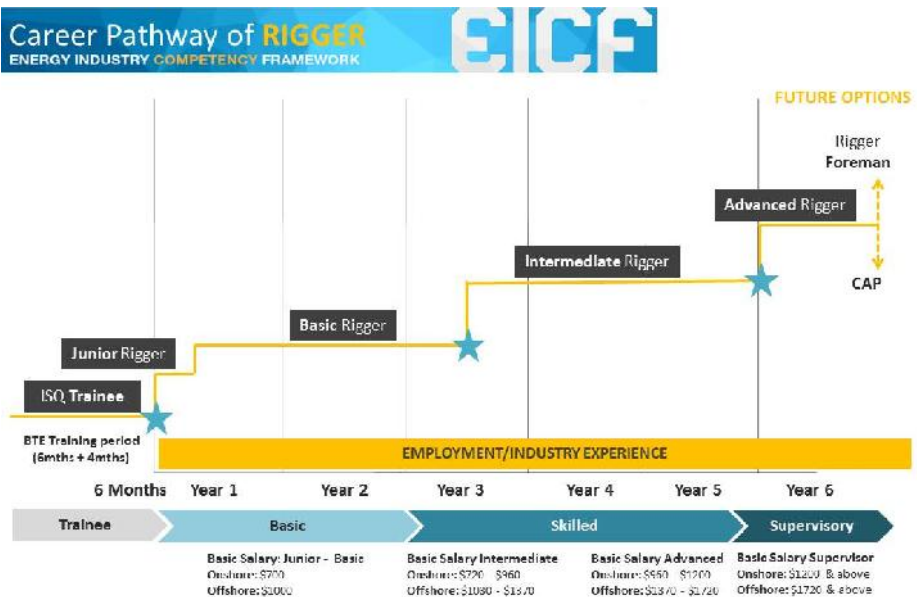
Career Pathway of RIGGER
ENERGY INDUSTRY COMPETENCY FRAMEWORK

EICF

FUTURE OPTIONS

Rigger Foreman

Advanced Rigger

Intermediate Rigger

CAP

Basic Rigger

Junior Rigger

ISQ Trainee

BTE Training period (6mths + 4mths)

EMPLOYMENT/INDUSTRY EXPERIENCE

6 Months Year 1 Year 2 Year 3 Year 4 Year 5 Year 6

Trainee

Basic

Skilled

Supervisory

Basic Salary: Junior - Basic
Onshore: $700
Offshore: $1000

Basic Salary Intermediate
Onshore: $720 - $960
Offshore: $1080 - $1370

Basic Salary Advanced
Onshore: $960 - $1200
Offshore: $1370 - $1720

Basic Salary Supervisor
Onshore: $1200 & above
Offshore: $1720 & above